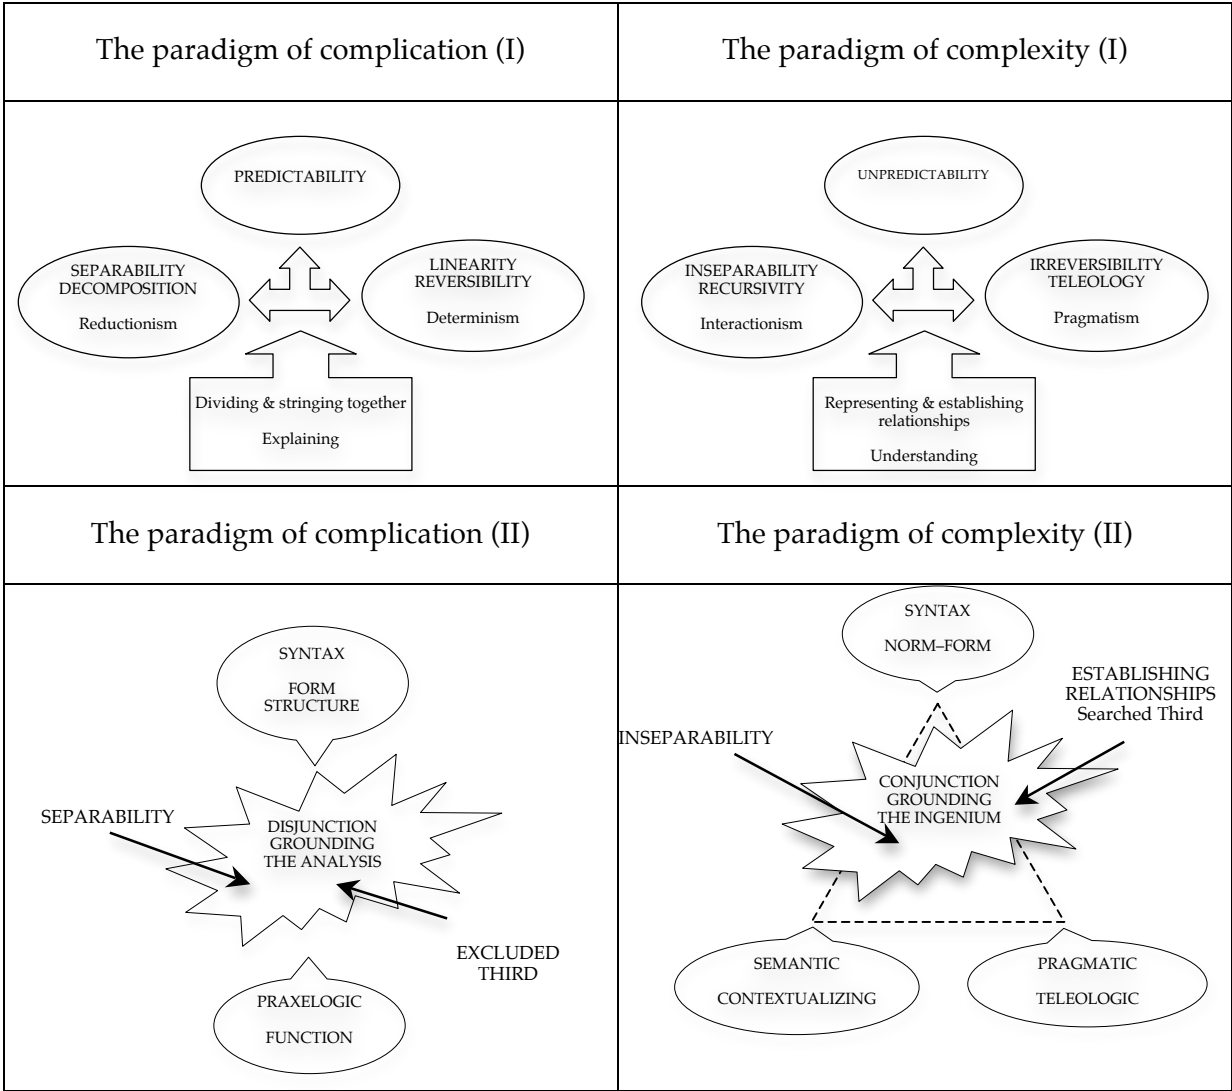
| The paradigm of complication (I) | The paradigm of complexity (I) |
|---|---|
| PREDICTABILITY SEPARABILITY DECOMPOSITION Reductionism LINEARITY REVERSIBILITY Determinism Dividing & stringing together Explaining | UNPREDICTABILITY INSEPARABILITY RECURSIVITY Interactionism IRREVERSIBILITY TELEOLOGY Pragmatism Representing & establishing relationships Understanding |
| The paradigm of complication (II) | The paradigm of complexity (II) |
| SYNTAX FORM STRUCTURE SEPARABILITY DISJUNCTION GROUNDING THE ANALYSIS EXCLUDED THIRD PRAXELOGIC FUNCTION | SYNTAX NORM–FORM ESTABLISHING RELATIONSHIPS Searched Third INSEPARABILITY CONJUNCTION GROUNDING THE INGENIUM SEMANTIC CONTEXTUALIZING PRAGMATIC TELEOLOGIC |